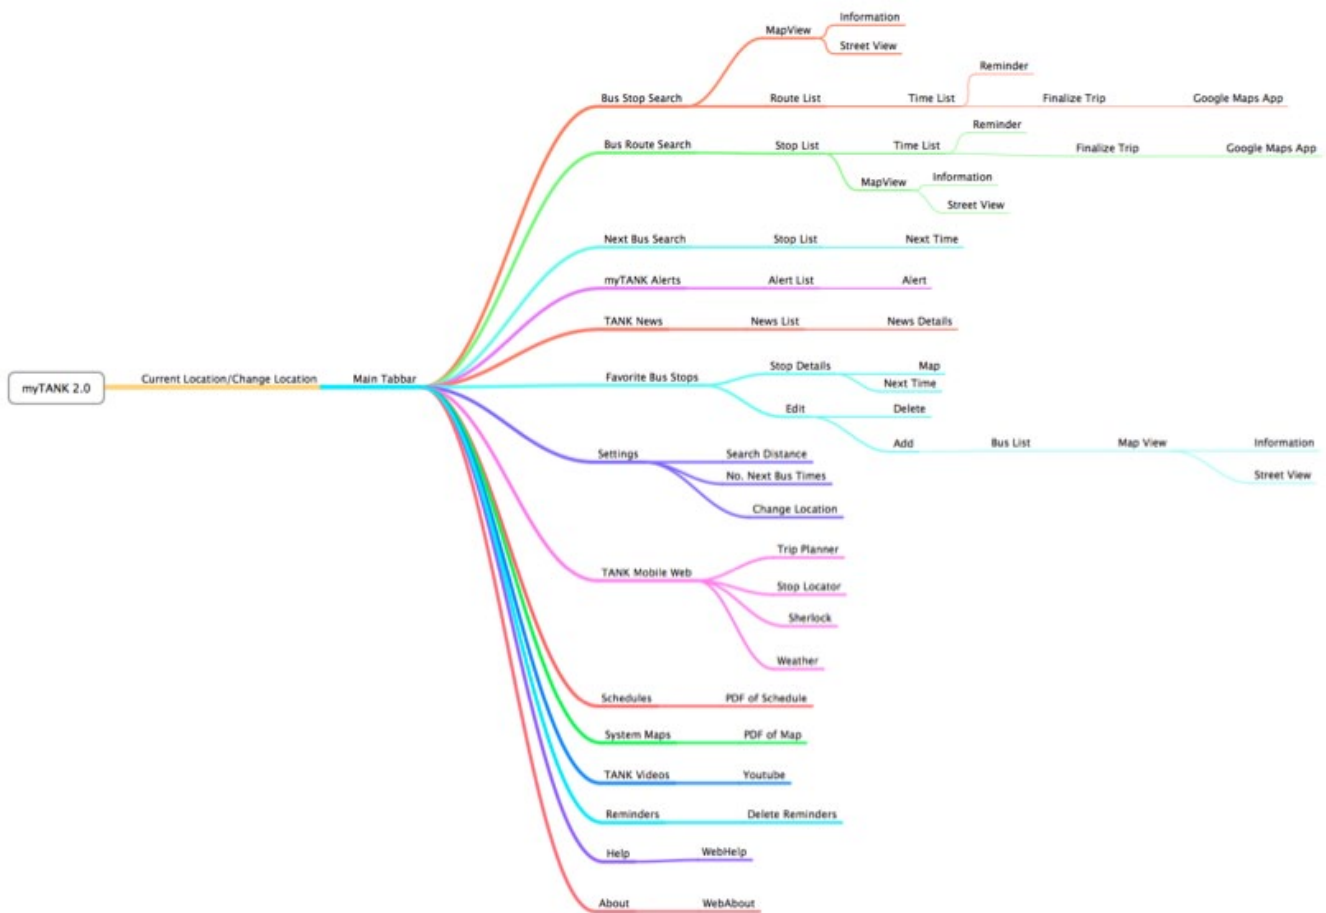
myTANK 2.0
Current Location/Change Location
Main Tabbar

Bus Stop Search
MapView
Information
Street View
Route List
Time List
Reminder
Finalize Trip
Google Maps App

Bus Route Search
Stop List
Time List
Reminder
Finalize Trip
Google Maps App
MapView
Information
Street View

Next Bus Search
Stop List
Next Time

myTANK Alerts
Alert List
Alert

TANK News
News List
News Details

Favorite Bus Stops
Stop Details
Map
Next Time
Edit
Delete
Add
Bus List
Map View
Information
Street View

Settings
Search Distance
No. Next Bus Times
Change Location

TANK Mobile Web
Trip Planner
Stop Locator
Sherlock
Weather

Schedules
PDF of Schedule

System Maps
PDF of Map

TANK Videos
Youtube

Reminders
Delete Reminders

Help
WebHelp

About
WebAbout